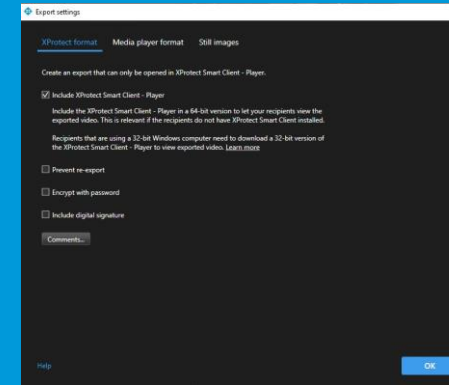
Export settings

XProtect format Media player format Still images

Create an export that can only be opened in XProtect Smart Client - Player.

Include XProtect Smart Client - Player

Include the XProtect Smart Client - Player in a 64-bit version to let your recipients view the exported video. This is relevant if the recipients do not have XProtect Smart Client installed.

Recipients that are using a 32-bit Windows computer need to download a 32-bit version of the XProtect Smart Client - Player to view exported video. Learn more

Prevent re-export

Encrypt with password

Include digital signature

Comments...

Help

OK